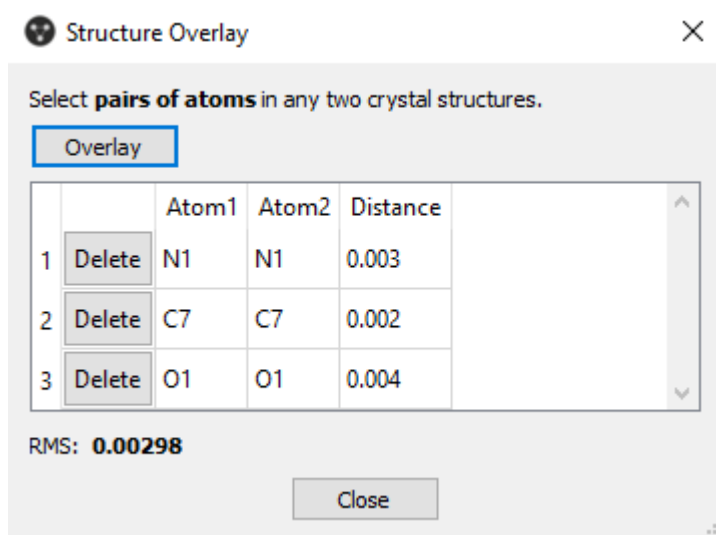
Structure Overlay

×

Select **pairs of atoms** in any two crystal structures.

Overlay

| | | Atom1 | Atom2 | Distance |
|---|---|---|---|---|
| 1 | Delete | N1 | N1 | 0.003 |
| 2 | Delete | C7 | C7 | 0.002 |
| 3 | Delete | O1 | O1 | 0.004 |

RMS: **0.00298**

Close